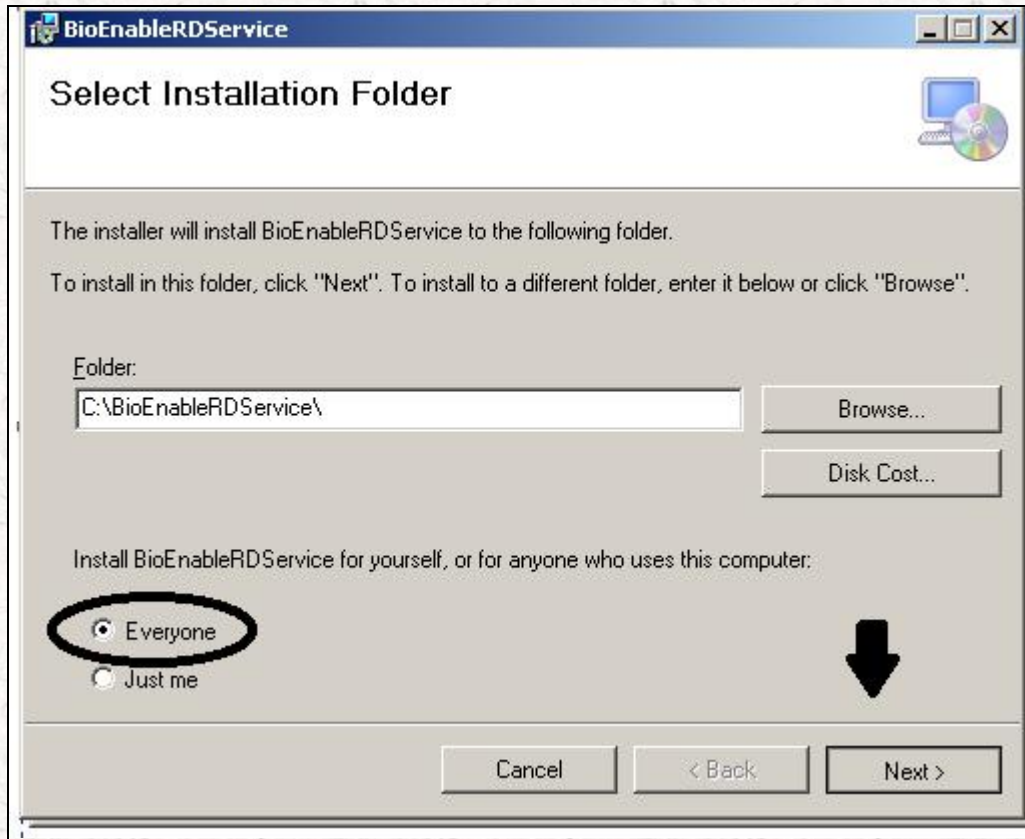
BioEnableRDService

Select Installation Folder

The installer will install BioEnableRDService to the following folder.

To install in this folder, click "Next". To install to a different folder, enter it below or click "Browse".

Folder:

C:\BioEnableRDService\

Browse...

Disk Cost...

Install BioEnableRDService for yourself, or for anyone who uses this computer:

Everyone

Just me

Cancel

< Back

Next >